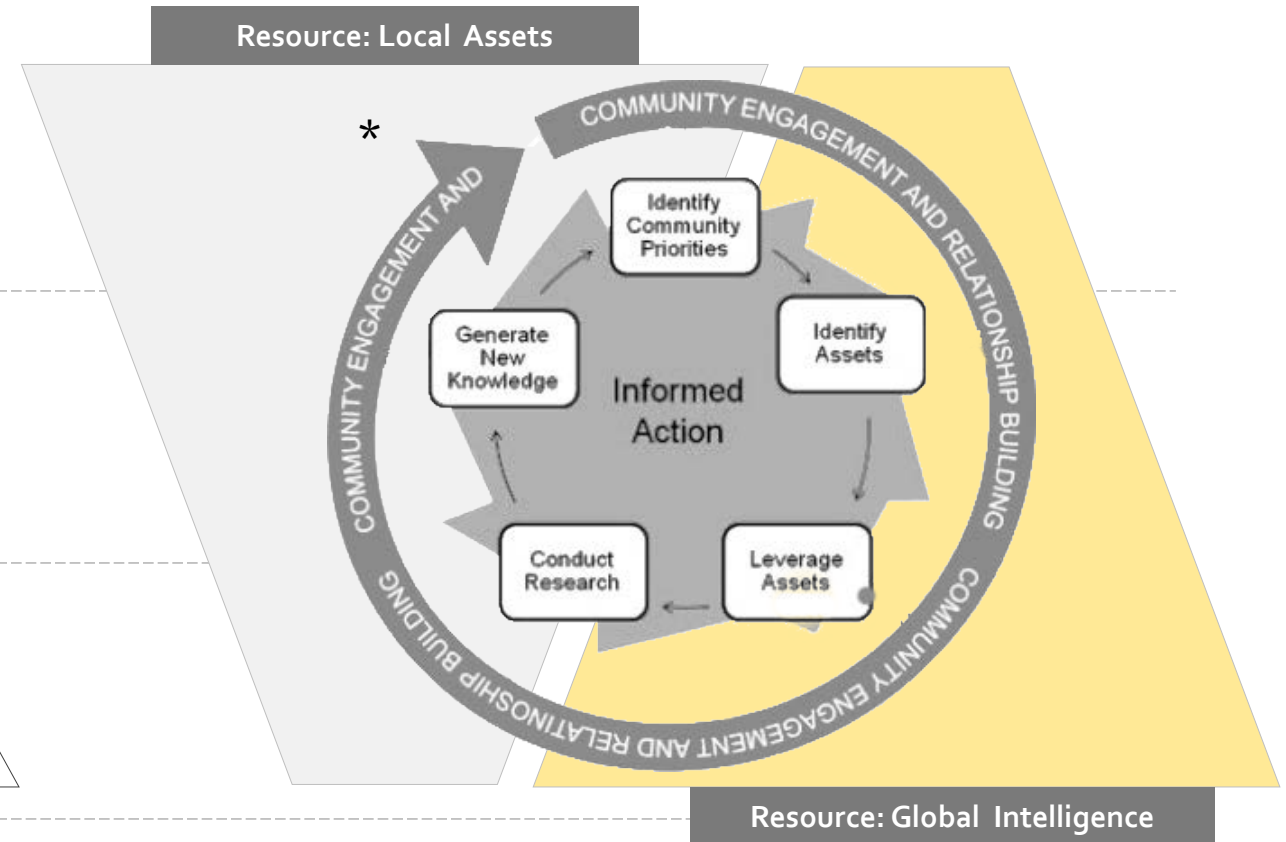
Resource: Local Assets

*

COMMUNITY ENGAGEMENT AND RELATIONSHIP BUILDING

COMMUNITY ENGAGEMENT AND RELATIONSHIP BUILDING

COMMUNITY ENGAGEMENT AND

Identify Community Priorities

Identify Assets

Leverage Assets

Conduct Research

Generate New Knowledge

Informed Action

Resource: Global Intelligence